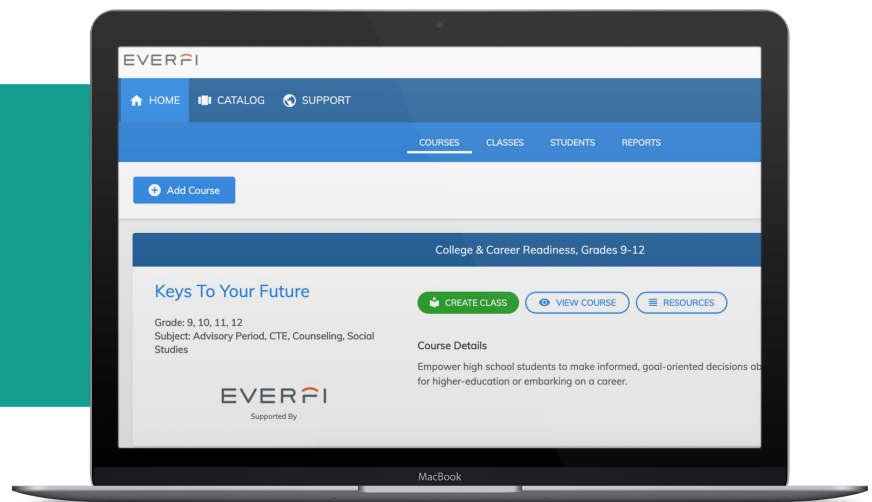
EVERFI

HOME CATALOG SUPPORT

COURSES CLASSES STUDENTS REPORTS

Add Course

College & Career Readiness, Grades 9-12

Keys To Your Future

Grade: 9, 10, 11, 12
Subject: Advisory Period, CTE, Counseling, Social Studies

EVERFI
Supported By

CREATE CLASS VIEW COURSE RESOURCES

Course Details

Empower high school students to make informed, goal-oriented decisions ab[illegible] for higher-education or embarking on a career.

MacBook